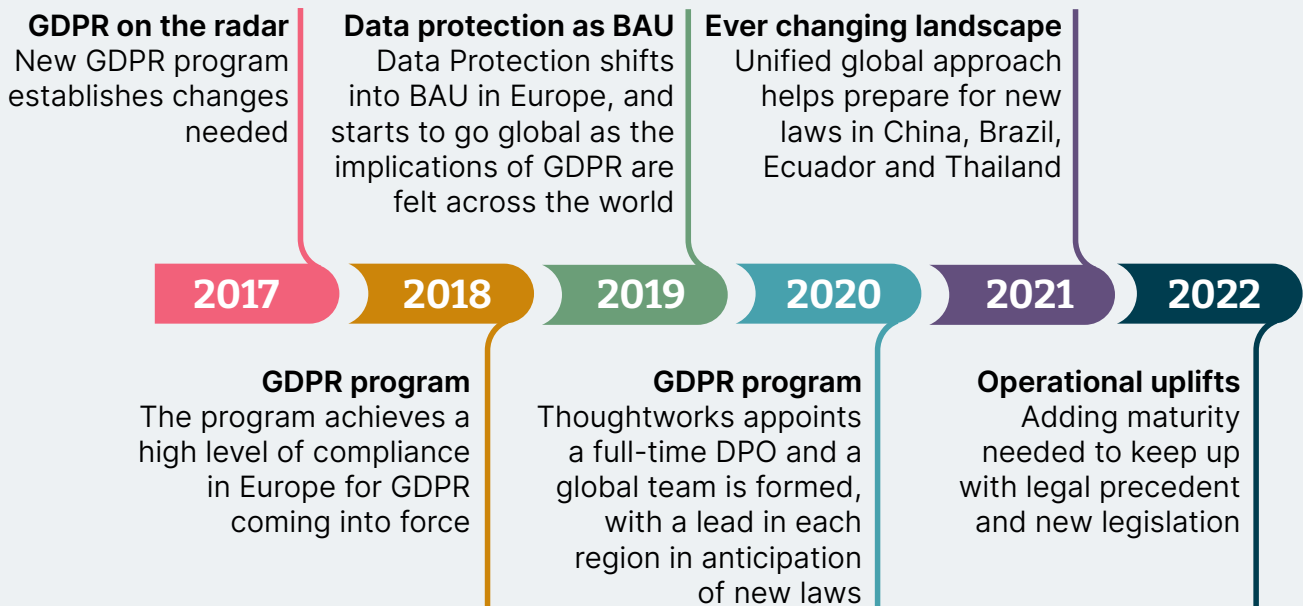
GDPR on the radar
New GDPR program establishes changes needed

Data protection as BAU
Data Protection shifts into BAU in Europe, and starts to go global as the implications of GDPR are felt across the world

Ever changing landscape
Unified global approach helps prepare for new laws in China, Brazil, Ecuador and Thailand

2017 2018 2019 2020 2021 2022

GDPR program
The program achieves a high level of compliance in Europe for GDPR coming into force

GDPR program
Thoughtworks appoints a full-time DPO and a global team is formed, with a lead in each region in anticipation of new laws

Operational uplifts
Adding maturity needed to keep up with legal precedent and new legislation